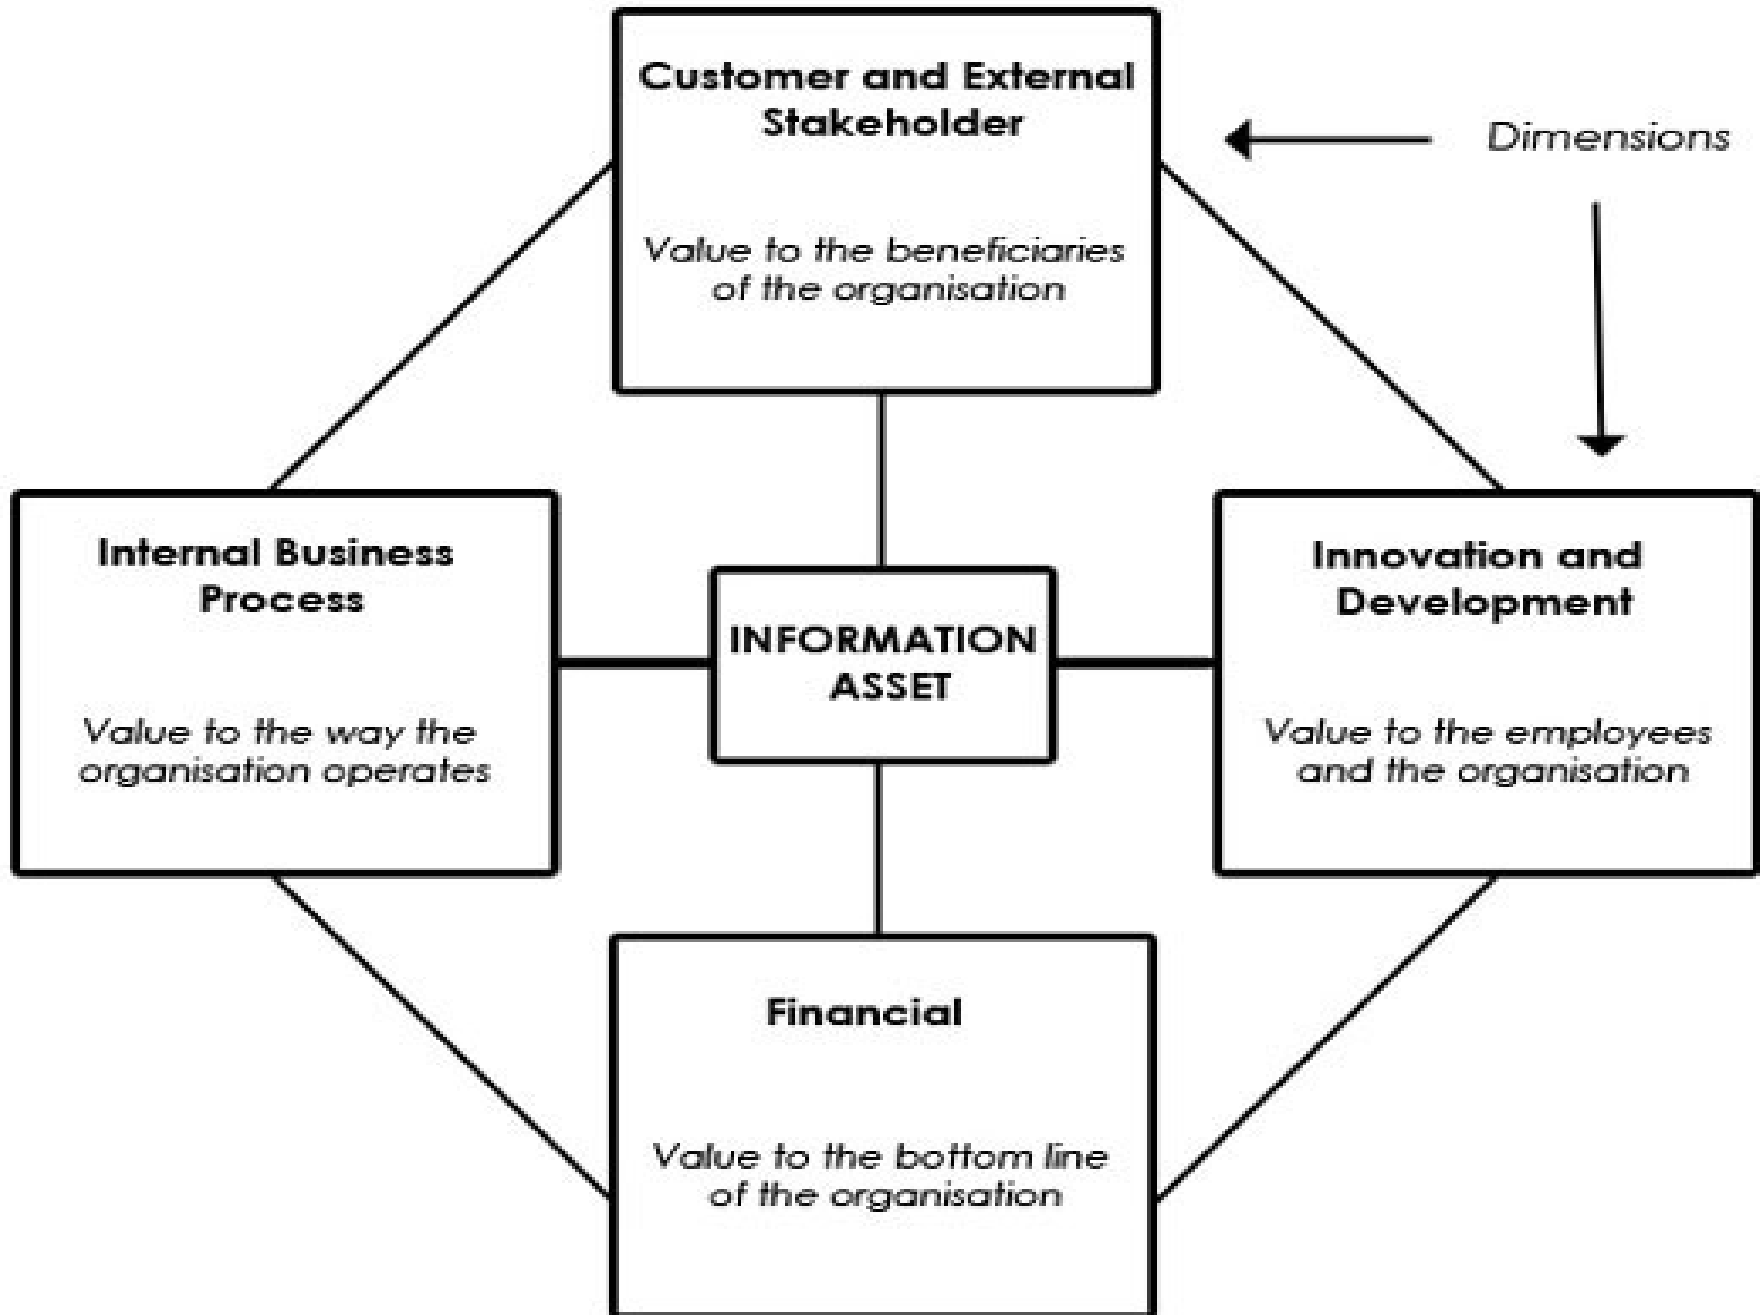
Customer and External Stakeholder

Value to the beneficiaries of the organisation

Dimensions

Internal Business Process

Value to the way the organisation operates

INFORMATION ASSET

Innovation and Development

Value to the employees and the organisation

Financial

Value to the bottom line of the organisation